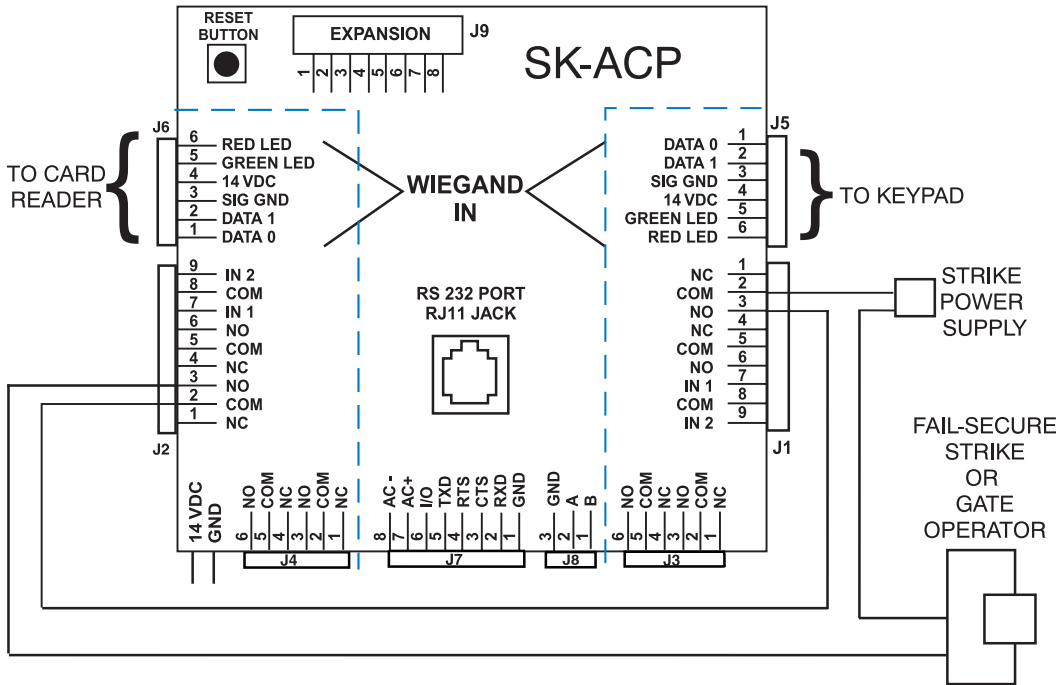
RESET BUTTON

EXPANSION J9
1 2 3 4 5 6 7 8

SK-ACP

J6
TO CARD READER
6 RED LED
5 GREEN LED
4 14 VDC
3 SIG GND
2 DATA 1
1 DATA 0

WIEGAND IN

J5
1 DATA 0
2 DATA 1
3 SIG GND
4 14 VDC
5 GREEN LED
6 RED LED
TO KEYPAD

9 IN 2
8 COM
7 IN 1
6 NO
5 COM
4 NC
3 NO
2 COM
1 NC
J2

RS 232 PORT RJ11 JACK

1 NC
2 COM
3 NO
4 NC
5 COM
6 NO
7 IN 1
8 COM
9 IN 2
J1

STRIKE POWER SUPPLY

FAIL-SECURE STRIKE OR GATE OPERATOR

14 VDC
GND

6 NO
5 COM
4 NC
3 NO
2 COM
1 NC
J4

8 AC-
7 AC+
6 I/O
5 TXD
4 RTS
3 CTS
2 RXD
1 GND
J7

3 GND
2 A
1 B
J8

6 NO
5 COM
4 NC
3 NO
2 COM
1 NC
J3